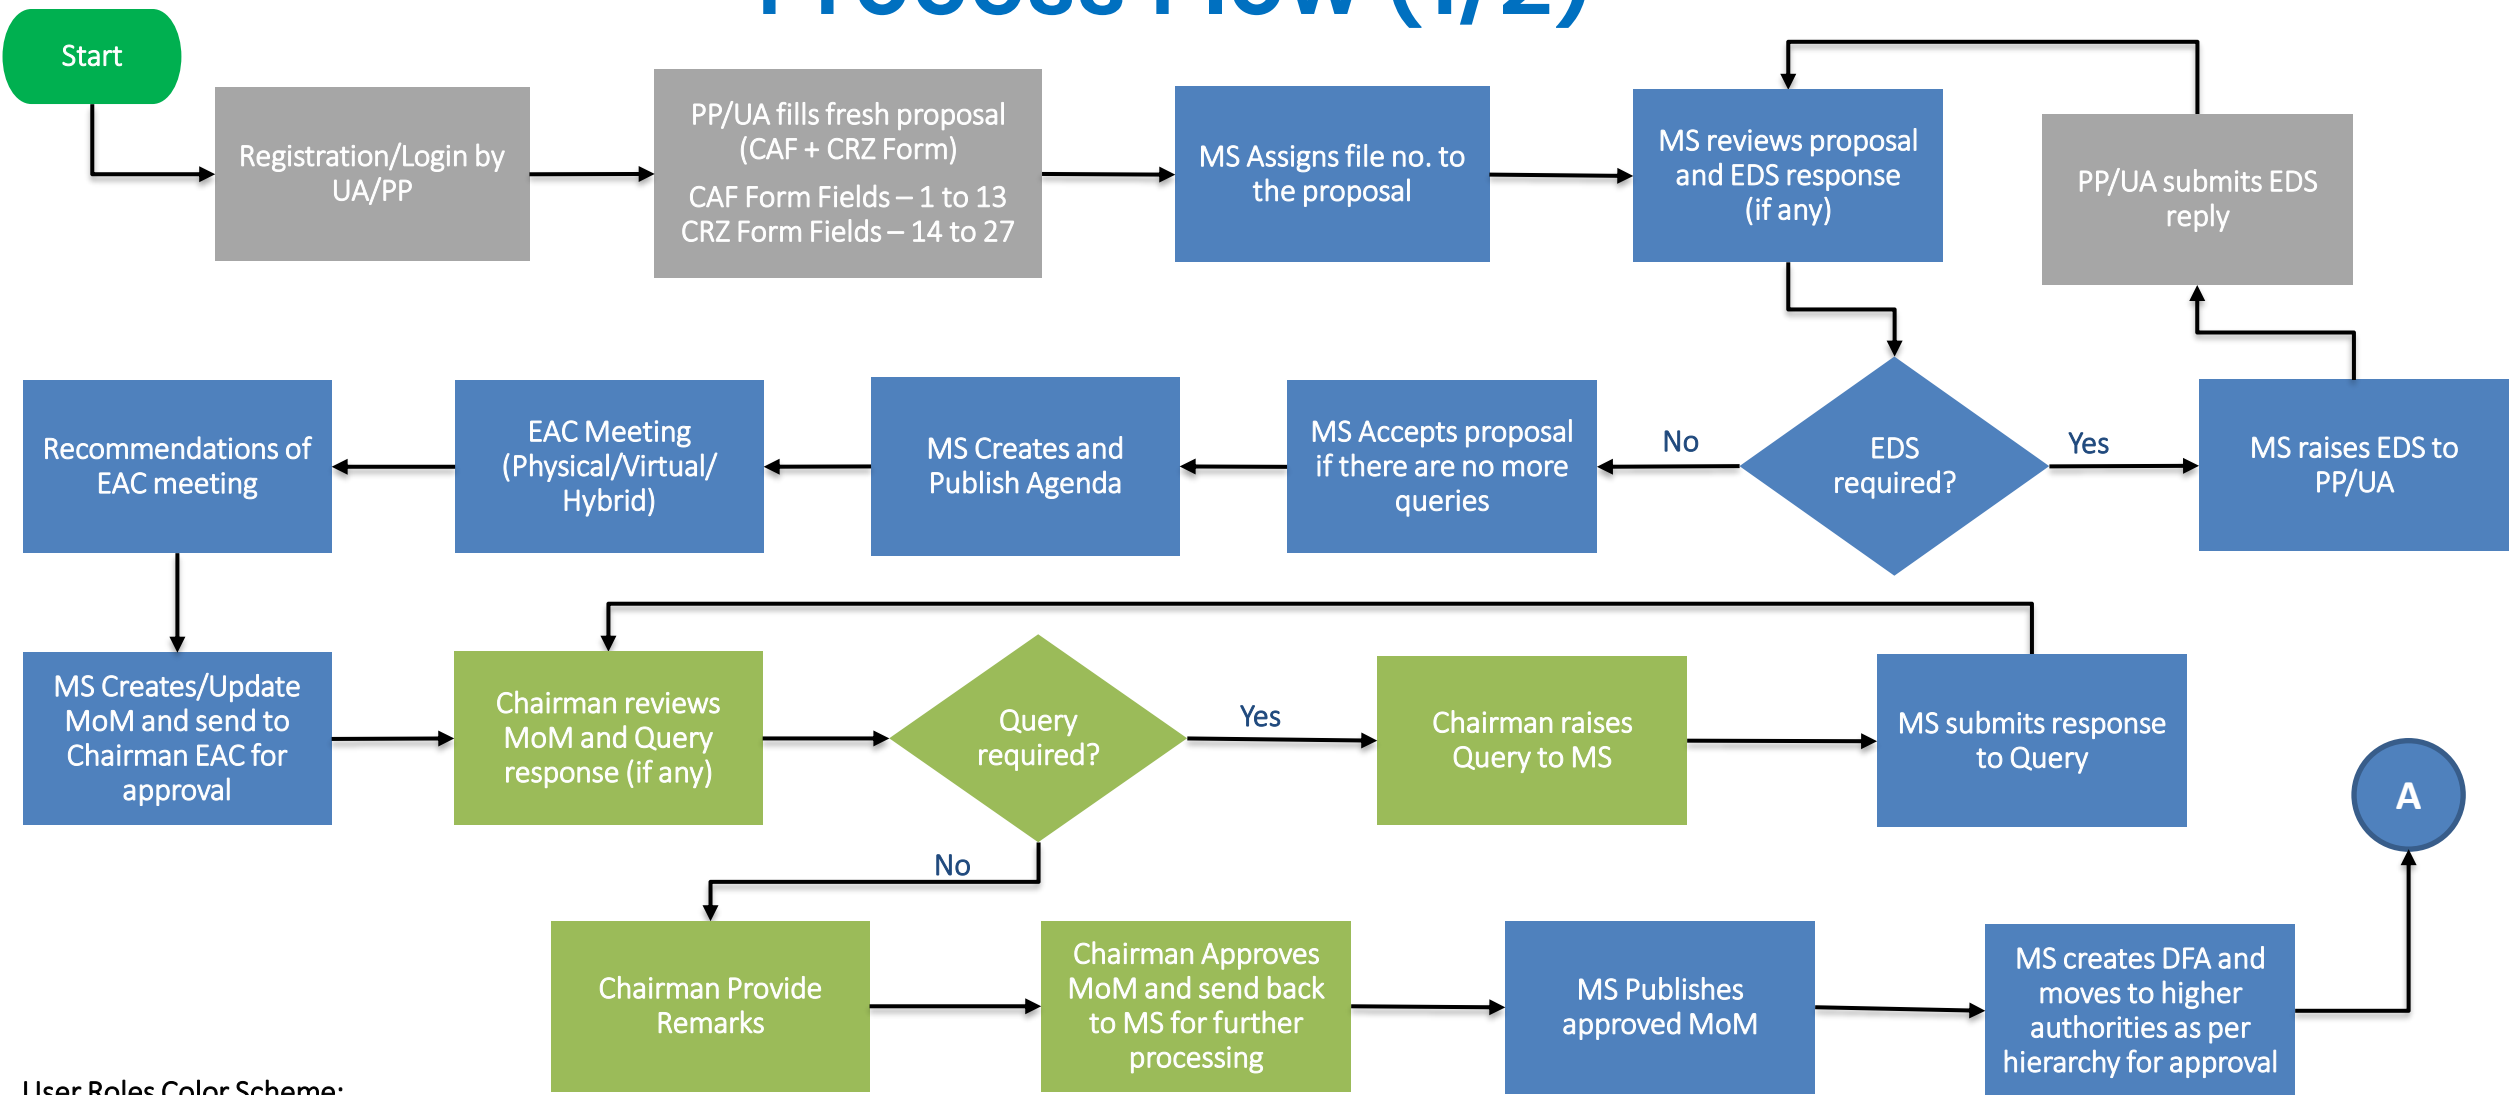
Process Flow (1/2)

Start

Registration/Login by UA/PP

PP/UA fills fresh proposal (CAF + CRZ Form)
CAF Form Fields – 1 to 13
CRZ Form Fields – 14 to 27

MS Assigns file no. to the proposal

MS reviews proposal and EDS response (if any)

PP/UA submits EDS reply

EDS required?

Yes

MS raises EDS to PP/UA

No

MS Accepts proposal if there are no more queries

MS Creates and Publish Agenda

EAC Meeting (Physical/Virtual/ Hybrid)

Recommendations of EAC meeting

MS Creates/Update MoM and send to Chairman EAC for approval

Chairman reviews MoM and Query response (if any)

Query required?

Yes

Chairman raises Query to MS

MS submits response to Query

A

No

Chairman Provide Remarks

Chairman Approves MoM and send back to MS for further processing

MS Publishes approved MoM

MS creates DFA and moves to higher authorities as per hierarchy for approval

User Roles Color Scheme: